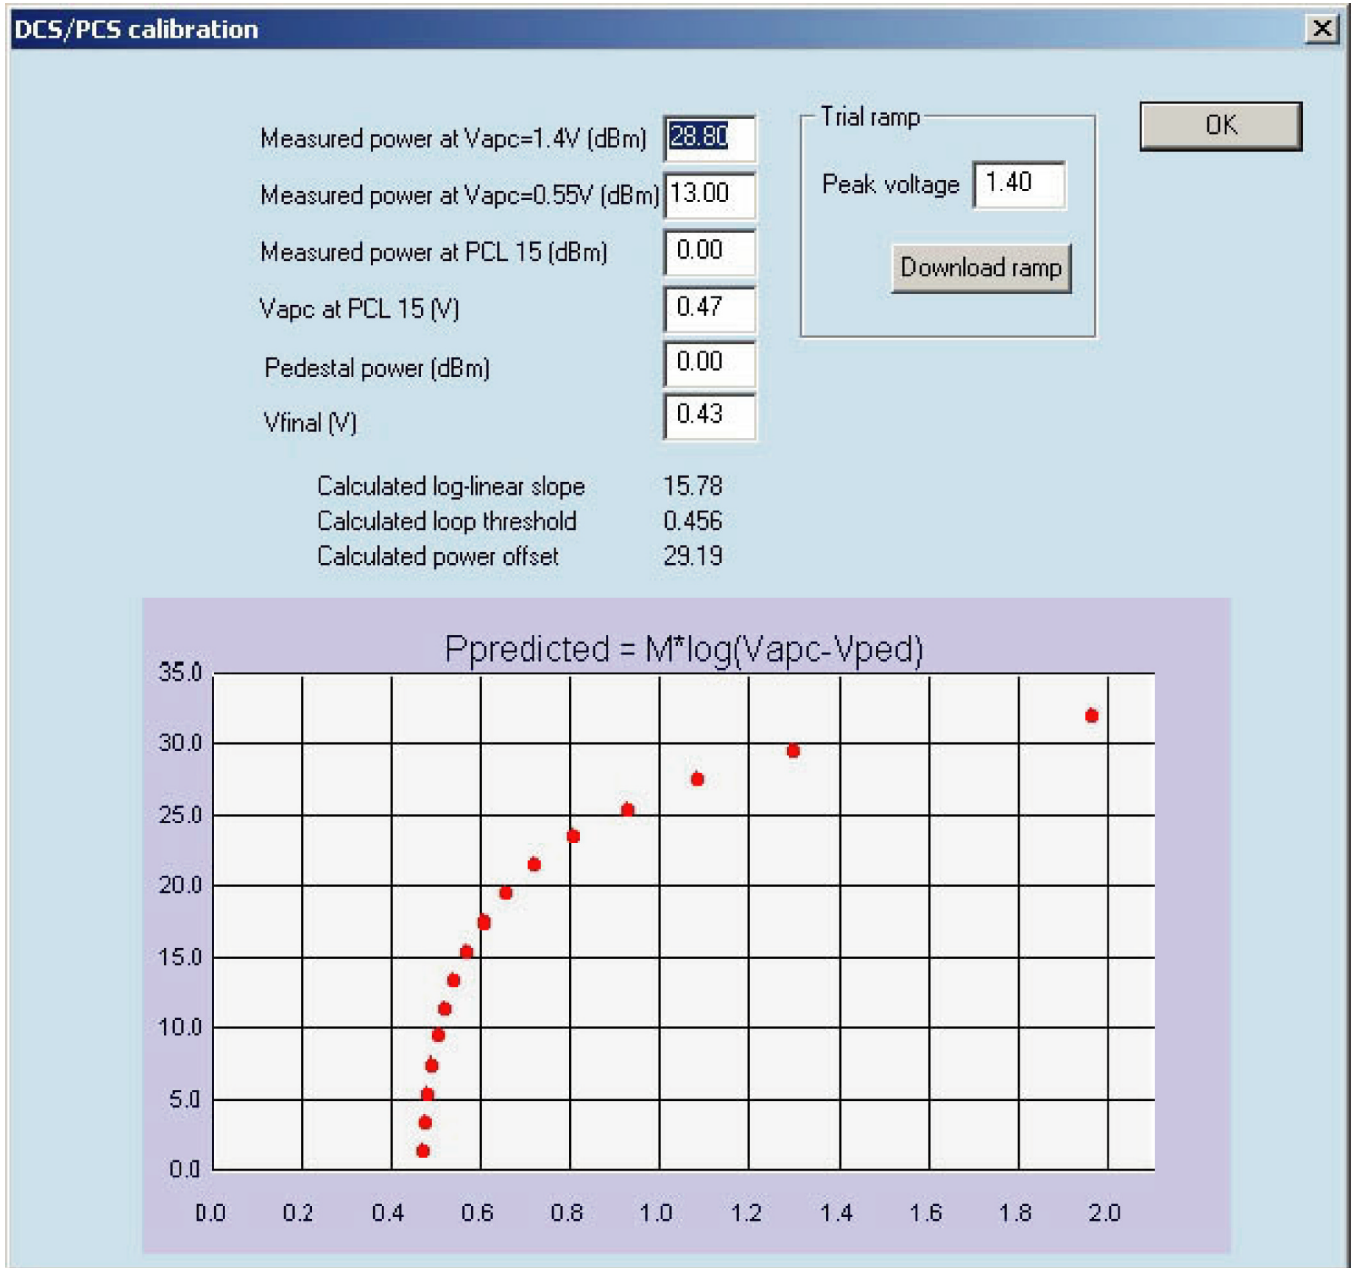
DCS/PCS calibration

Measured power at Vapc=1.4V (dBm) 28.80
Measured power at Vapc=0.55V (dBm) 13.00
Measured power at PCL 15 (dBm) 0.00
Vapc at PCL 15 (V) 0.47
Pedestal power (dBm) 0.00
Vfinal (V) 0.43

Trial ramp
Peak voltage 1.40
Download ramp

OK

Calculated log-linear slope 15.78
Calculated loop threshold 0.456
Calculated power offset 29.19

Ppredicted = M*log(Vapc-Vped)

35.0
30.0
25.0
20.0
15.0
10.0
5.0
0.0

0.0 0.2 0.4 0.6 0.8 1.0 1.2 1.4 1.6 1.8 2.0